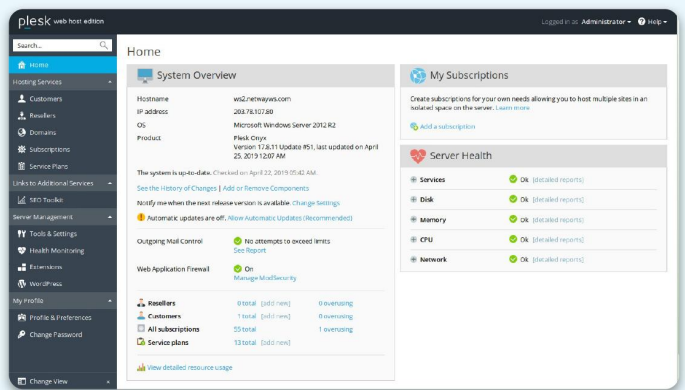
plesk web host edition

Logged in as Administrator ▾ ? Help ▾

Search...

Home

Hosting Services

Customers

Resellers

Domains

Subscriptions

Service Plans

Links to Additional Services

SEO Toolkit

Server Management

Tools & Settings

Health Monitoring

Extensions

WordPress

My Profile

Profile & Preferences

Change Password

Change View

Home

System Overview

| | |
|---|---|
| Hostname | ws2.netwayws.com |
| IP address | 203.78.107.80 |
| OS | Microsoft Windows Server 2012 R2 |
| Product | Plesk Onyx Version 17.8.11 Update #51, last updated on April 25, 2019 12:07 AM |

The system is up-to-date. Checked on: April 22, 2019 05:42 AM.

See the History of Changes | Add or Remove Components

Notify me when the next release version is available. Change Settings

Automatic updates are off. Allow Automatic Updates (Recommended)

Outgoing Mail Control No attempts to exceed limits See Report

Web Application Firewall On Manage ModSecurity

| | | | |
|---|---|---|---|
| Resellers | 0 total | [add new] | 0 overusing |
| Customers | 1 total | [add new] | 0 overusing |
| All subscriptions | 55 total | | 1 overusing |
| Service plans | 13 total | [add new] | |

View detailed resource usage

My Subscriptions

Create subscriptions for your own needs allowing you to host multiple sites in an isolated space on the server. Learn more

Add a subscription

Server Health

| | | |
|---|---|---|
| Services | Ok | [detailed reports] |
| Disk | Ok | [detailed reports] |
| Memory | Ok | [detailed reports] |
| CPU | Ok | [detailed reports] |
| Network | Ok | [detailed reports] |